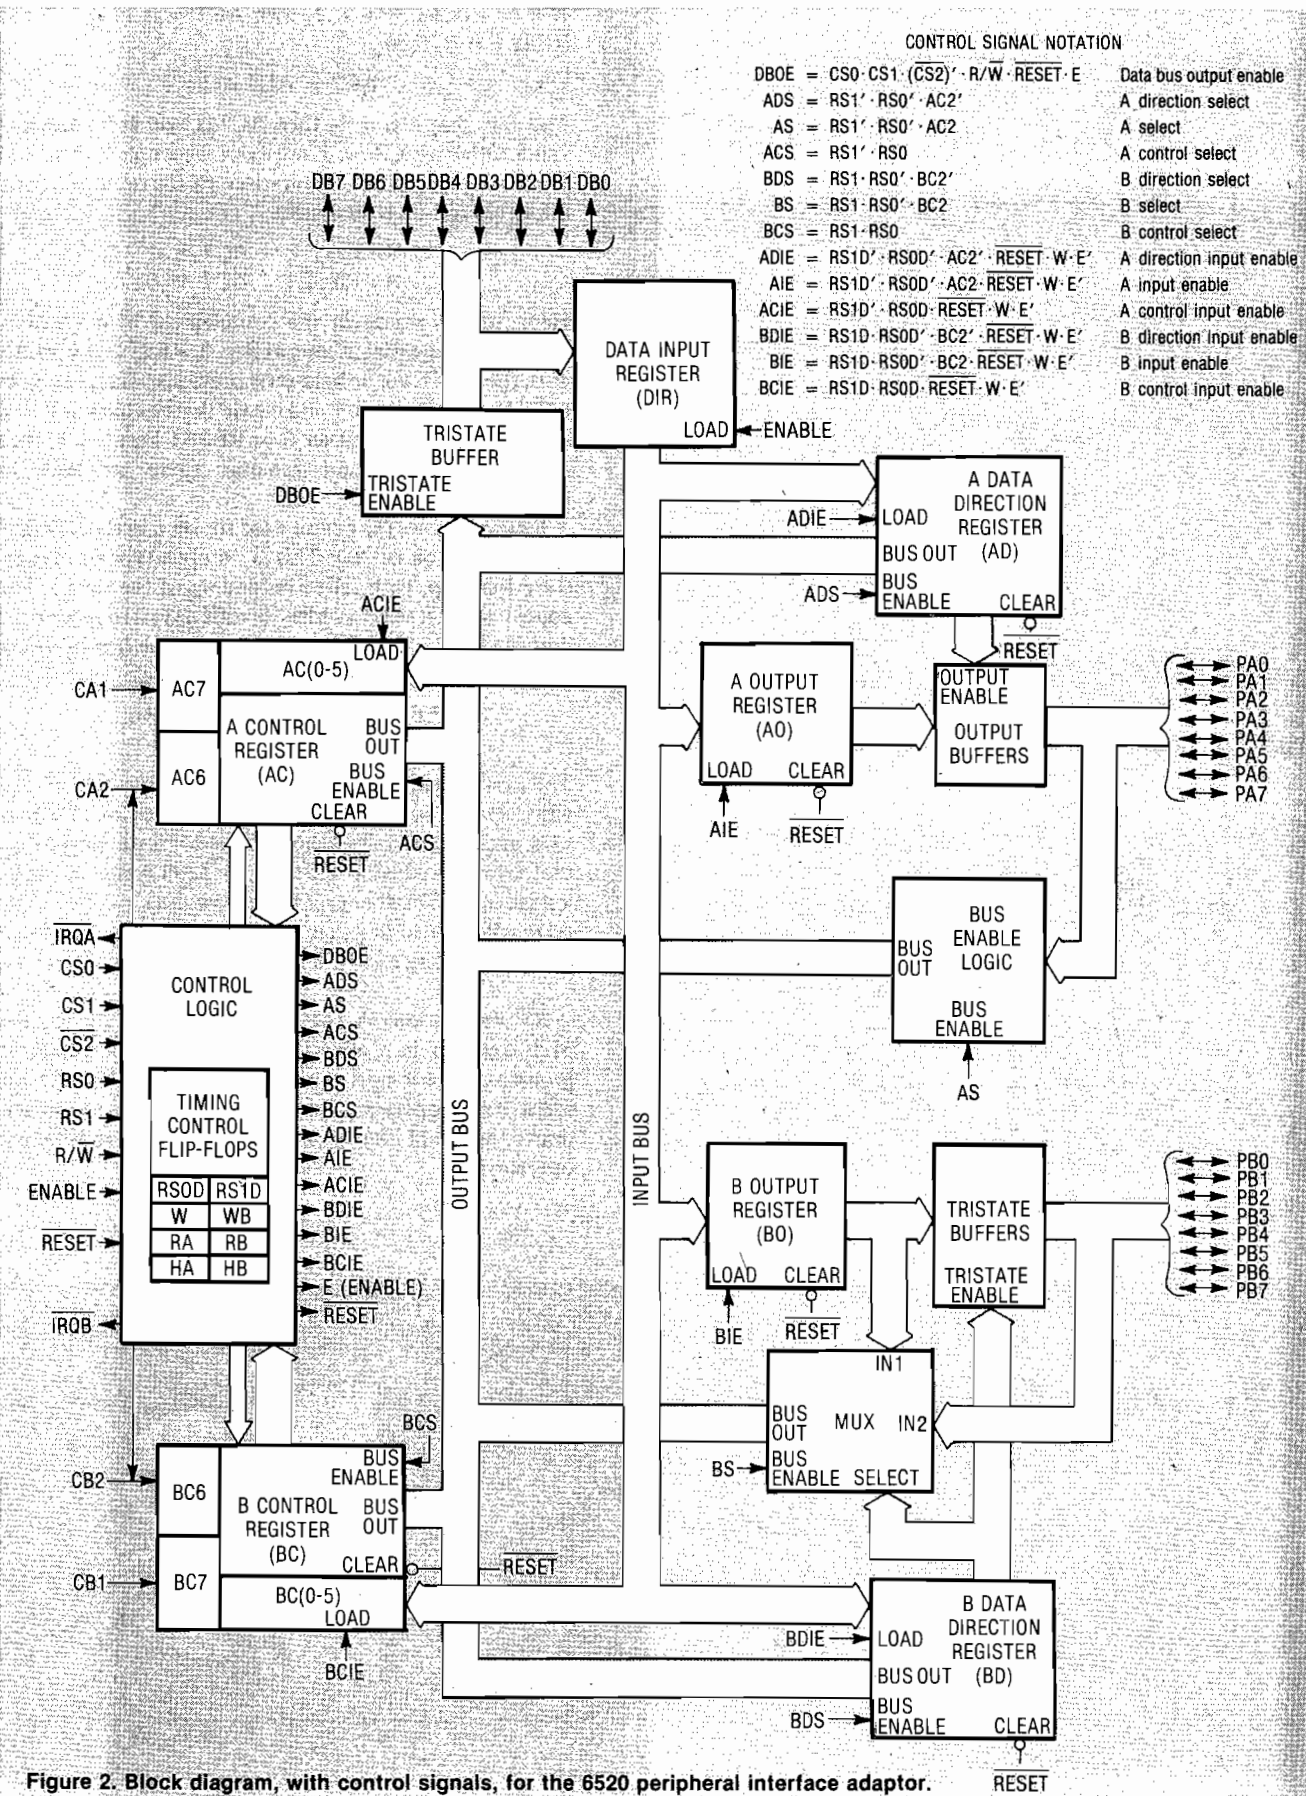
CONTROL SIGNAL NOTATION

| | | | |
|---|---|---|---|
| DBOE | = | CS0 · CS1 · (CS2)′ · R/$\overline{W}$ · $\overline{RESET}$ · E | Data bus output enable |
| ADS | = | RS1′ · RS0′ · AC2′ | A direction select |
| AS | = | RS1′ · RS0′ · AC2 | A select |
| ACS | = | RS1′ · RS0 | A control select |
| BDS | = | RS1 · RS0′ · BC2′ | B direction select |
| BS | = | RS1 · RS0′ · BC2 | B select |
| BCS | = | RS1 · RS0 | B control select |
| ADIE | = | RS1D′ · RSOD′ · AC2′ · $\overline{RESET}$ · W · E′ | A direction input enable |
| AIE | = | RS1D′ · RSOD′ · AC2 · $\overline{RESET}$ · W · E′ | A input enable |
| ACIE | = | RS1D′ · RSOD · $\overline{RESET}$ · W · E′ | A control input enable |
| BDIE | = | RS1D · RSOD′ · BC2′ · $\overline{RESET}$ · W · E′ | B direction input enable |
| BIE | = | RS1D · RSOD′ · BC2 · $\overline{RESET}$ · W · E′ | B input enable |
| BCIE | = | RS1D · RSOD · $\overline{RESET}$ · W · E′ | B control input enable |

DB7 DB6 DB5 DB4 DB3 DB2 DB1 DB0

DATA INPUT REGISTER (DIR) LOAD ENABLE

TRISTATE BUFFER TRISTATE ENABLE DBOE

A DATA DIRECTION REGISTER (AD) ADIE LOAD BUS OUT ADS BUS ENABLE CLEAR $\overline{RESET}$

ACIE LOAD AC(0-5) CA1 AC7 A CONTROL REGISTER (AC) BUS OUT BUS ENABLE CLEAR CA2 AC6 $\overline{RESET}$ ACS

A OUTPUT REGISTER (AO) LOAD CLEAR AIE $\overline{RESET}$

OUTPUT ENABLE OUTPUT BUFFERS

PA0 PA1 PA2 PA3 PA4 PA5 PA6 PA7

BUS OUT BUS ENABLE LOGIC BUS ENABLE AS

$\overline{IRQA}$ CS0 CS1 $\overline{CS2}$ RS0 RS1 R/$\overline{W}$ ENABLE $\overline{RESET}$ $\overline{IRQB}$

CONTROL LOGIC

TIMING CONTROL FLIP-FLOPS

| RSOD | RS1D |
|---|---|
| W | WB |
| RA | RB |
| HA | HB |

DBOE ADS AS ACS BDS BS BCS ADIE AIE ACIE BDIE BIE BCIE E (ENABLE) $\overline{RESET}$

OUTPUT BUS

INPUT BUS

B OUTPUT REGISTER (BO) LOAD CLEAR BIE $\overline{RESET}$

TRISTATE BUFFERS TRISTATE ENABLE

PB0 PB1 PB2 PB3 PB4 PB5 PB6 PB7

IN1 BUS OUT MUX IN2 BS BUS ENABLE SELECT

BCS BUS ENABLE CB2 BC6 B CONTROL REGISTER (BC) BUS OUT CLEAR $\overline{RESET}$ CB1 BC7 BC(0-5) LOAD BCIE

B DATA DIRECTION REGISTER (BD) BDIE LOAD BUS OUT BDS BUS ENABLE CLEAR $\overline{RESET}$

Figure 2. Block diagram, with control signals, for the 6520 peripheral interface adaptor.